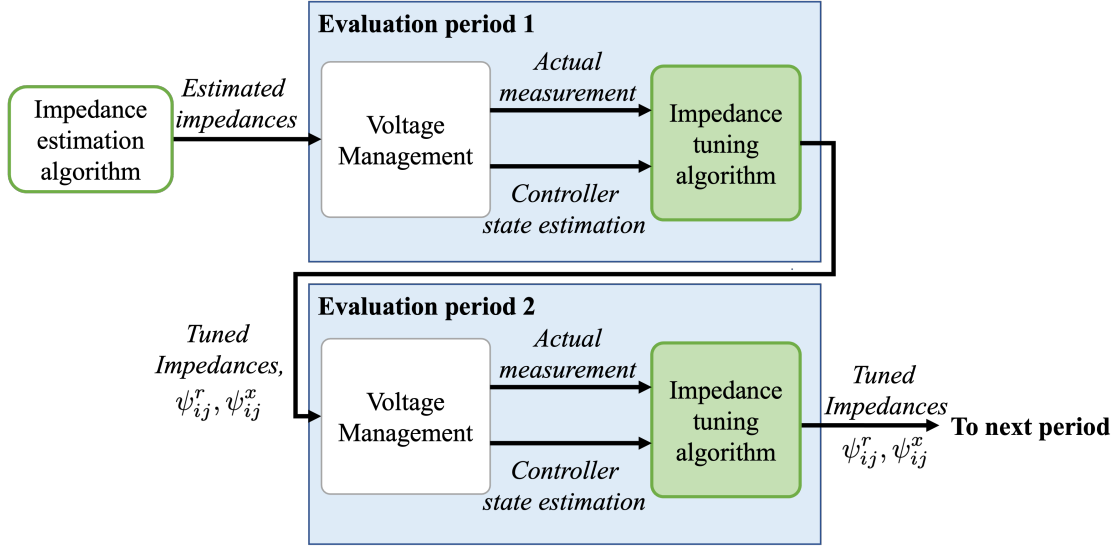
Evaluation period 1

Impedance estimation algorithm

Estimated impedances

Voltage Management

Actual measurement

Controller state estimation

Impedance tuning algorithm

Evaluation period 2

Tuned Impedances, $\psi_{ij}^r, \psi_{ij}^x$

Voltage Management

Actual measurement

Controller state estimation

Impedance tuning algorithm

Tuned Impedances $\psi_{ij}^r, \psi_{ij}^x$

To next period